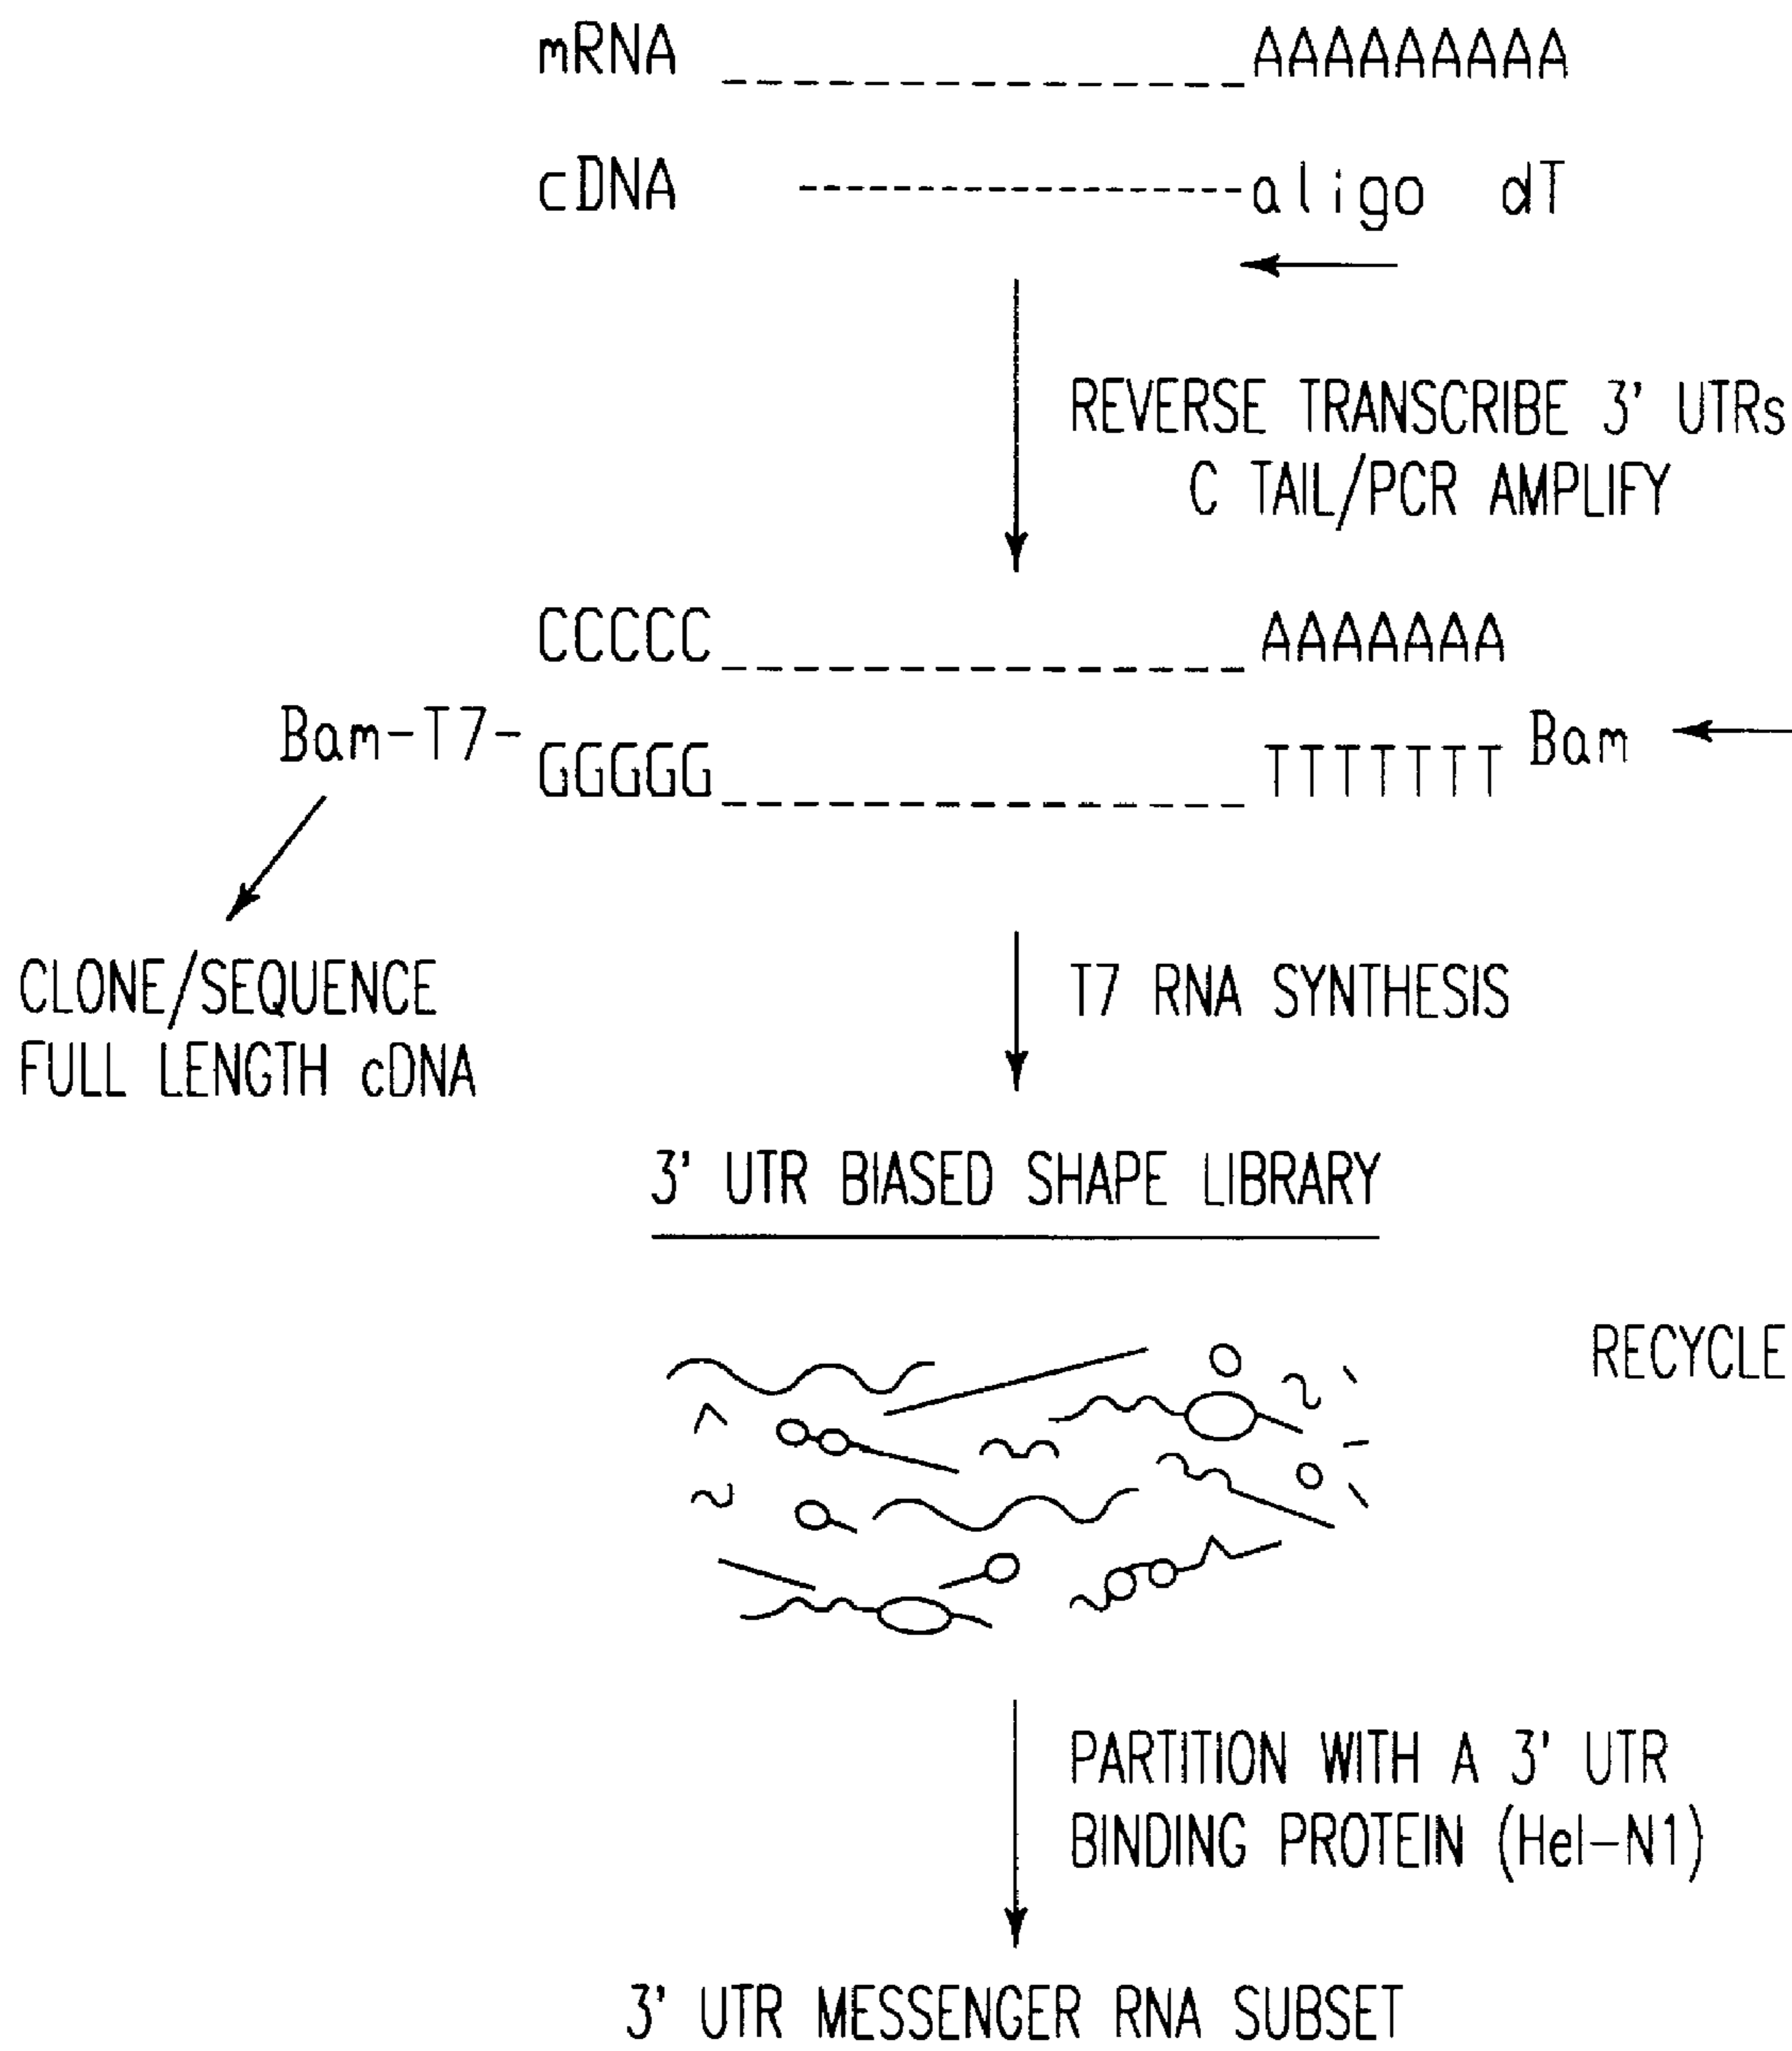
mRNA AAAAAAAAA

cDNA aligo dT

REVERSE TRANSCRIBE 3' UTRs
C TAIL/PCR AMPLIFY

CCCCC AAAAAAA

Bam-T7- GGGGG TTTTTTT Bam

CLONE/SEQUENCE
FULL LENGTH cDNA

T7 RNA SYNTHESIS

3' UTR BIASED SHAPE LIBRARY

RECYCLE

PARTITION WITH A 3' UTR
BINDING PROTEIN (Hel-N1)

3' UTR MESSENGER RNA SUBSET